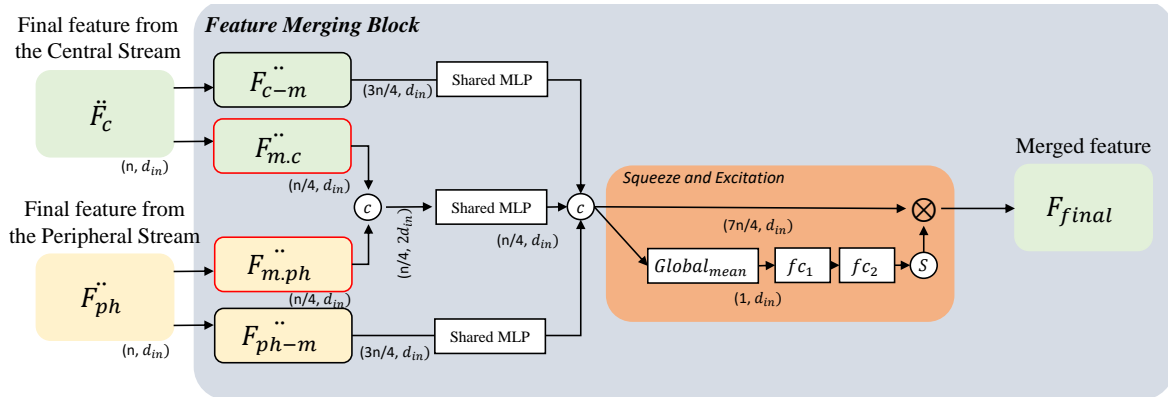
Final feature from the Central Stream

Feature Merging Block

$\ddot{F_c}$

(n, $d_{in}$)

$\ddot{F}_{c-m}$

(3n/4, $d_{in}$)

Shared MLP

$\ddot{F}_{m.c}$

(n/4, $d_{in}$)

$c$

(n/4, $2d_{in}$)

Shared MLP

(n/4, $d_{in}$)

$c$

Final feature from the Peripheral Stream

$\ddot{F}_{ph}$

(n, $d_{in}$)

$\ddot{F}_{m.ph}$

(n/4, $d_{in}$)

$\ddot{F}_{ph-m}$

(3n/4, $d_{in}$)

Shared MLP

Squeeze and Excitation

(7n/4, $d_{in}$)

$\otimes$

$Global_{mean}$

$fc_1$

$fc_2$

$S$

(1, $d_{in}$)

Merged feature

$F_{final}$